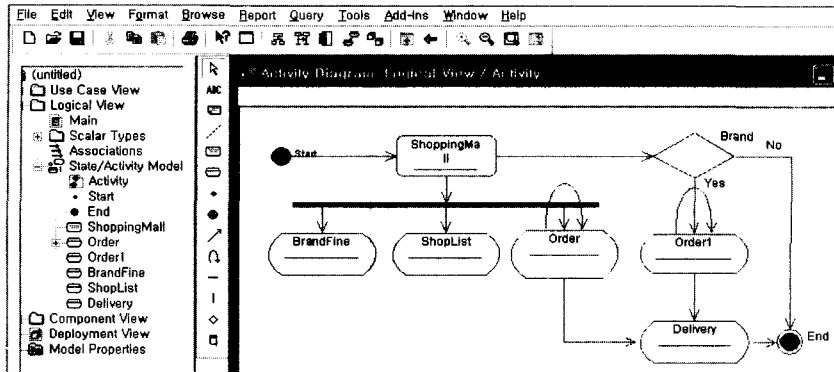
File Edit View Format Browse Report Query Tools Add-Ins Window Help

(untitled)
Use Case View
Logical View
Main
Scalar Types
Associations
State/Activity Model
Activity
Start
End
ShoppingMall
Order
Order1
BrandFine
ShopList
Delivery
Component View
Deployment View
Model Properties

ABC

Activity Diagram: Logical View / Activity

Start
ShoppingMall
Brand
No
Yes
BrandFine
ShopList
Order
Order1
Delivery
End